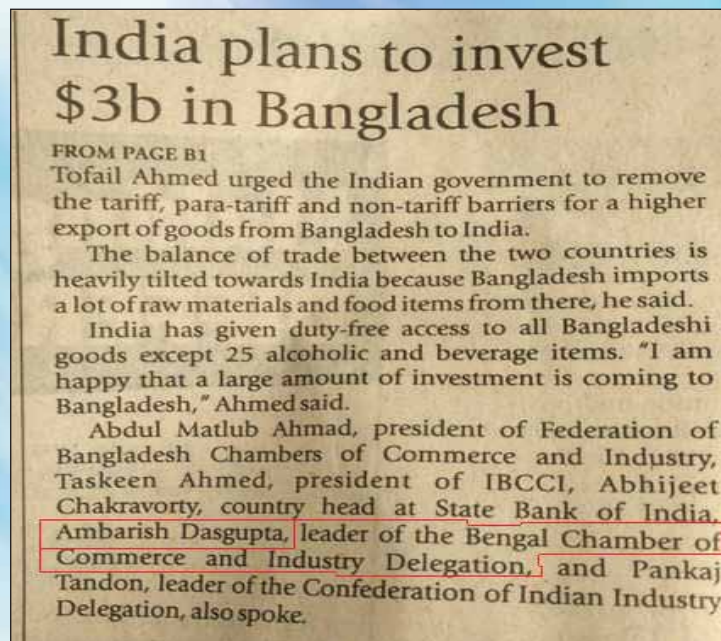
India plans to invest $3b in Bangladesh

FROM PAGE B1

Tofail Ahmed urged the Indian government to remove the tariff, para-tariff and non-tariff barriers for a higher export of goods from Bangladesh to India.

The balance of trade between the two countries is heavily tilted towards India because Bangladesh imports a lot of raw materials and food items from there, he said.

India has given duty-free access to all Bangladeshi goods except 25 alcoholic and beverage items. "I am happy that a large amount of investment is coming to Bangladesh," Ahmed said.

Abdul Matlub Ahmad, president of Federation of Bangladesh Chambers of Commerce and Industry, Taskeen Ahmed, president of IBCCI, Abhijeet Chakravorty, country head at State Bank of India, Ambarish Dasgupta, leader of the Bengal Chamber of Commerce and Industry Delegation, and Pankaj Tandon, leader of the Confederation of Indian Industry Delegation, also spoke.